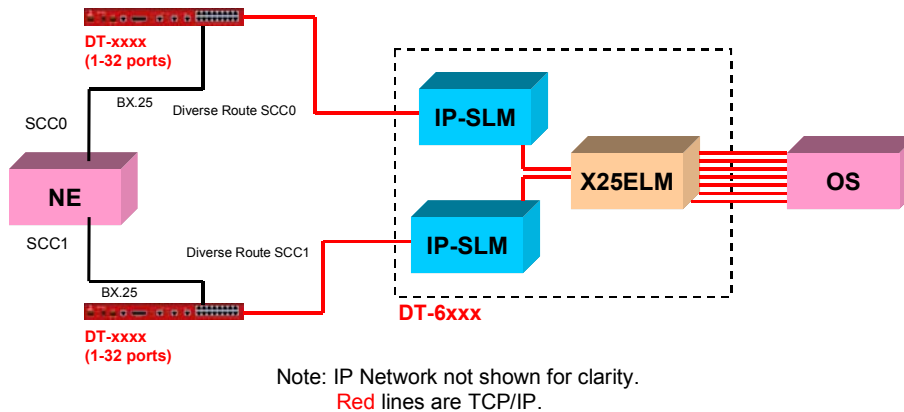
DT-xxxx
(1-32 ports)

BX.25

Diverse Route SCC0

SCC0

NE

SCC1

Diverse Route SCC1

BX.25

DT-xxxx
(1-32 ports)

IP-SLM

X25ELM

OS

IP-SLM

DT-6xxx

Note: IP Network not shown for clarity.
Red lines are TCP/IP.